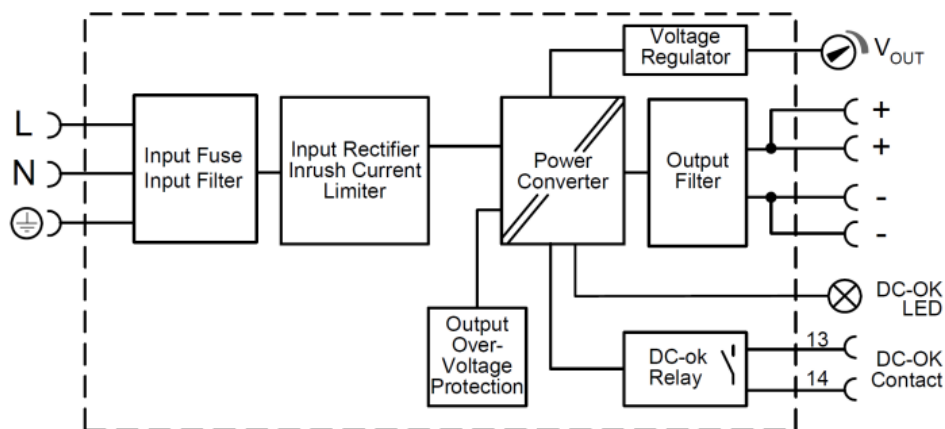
Voltage Regulator

$V_{OUT}$

L

N

Input Fuse Input Filter

Input Rectifier Inrush Current Limiter

Power Converter

Output Filter

+

+

-

-

DC-OK LED

Output Over-Voltage Protection

DC-ok Relay

13

14

DC-OK Contact